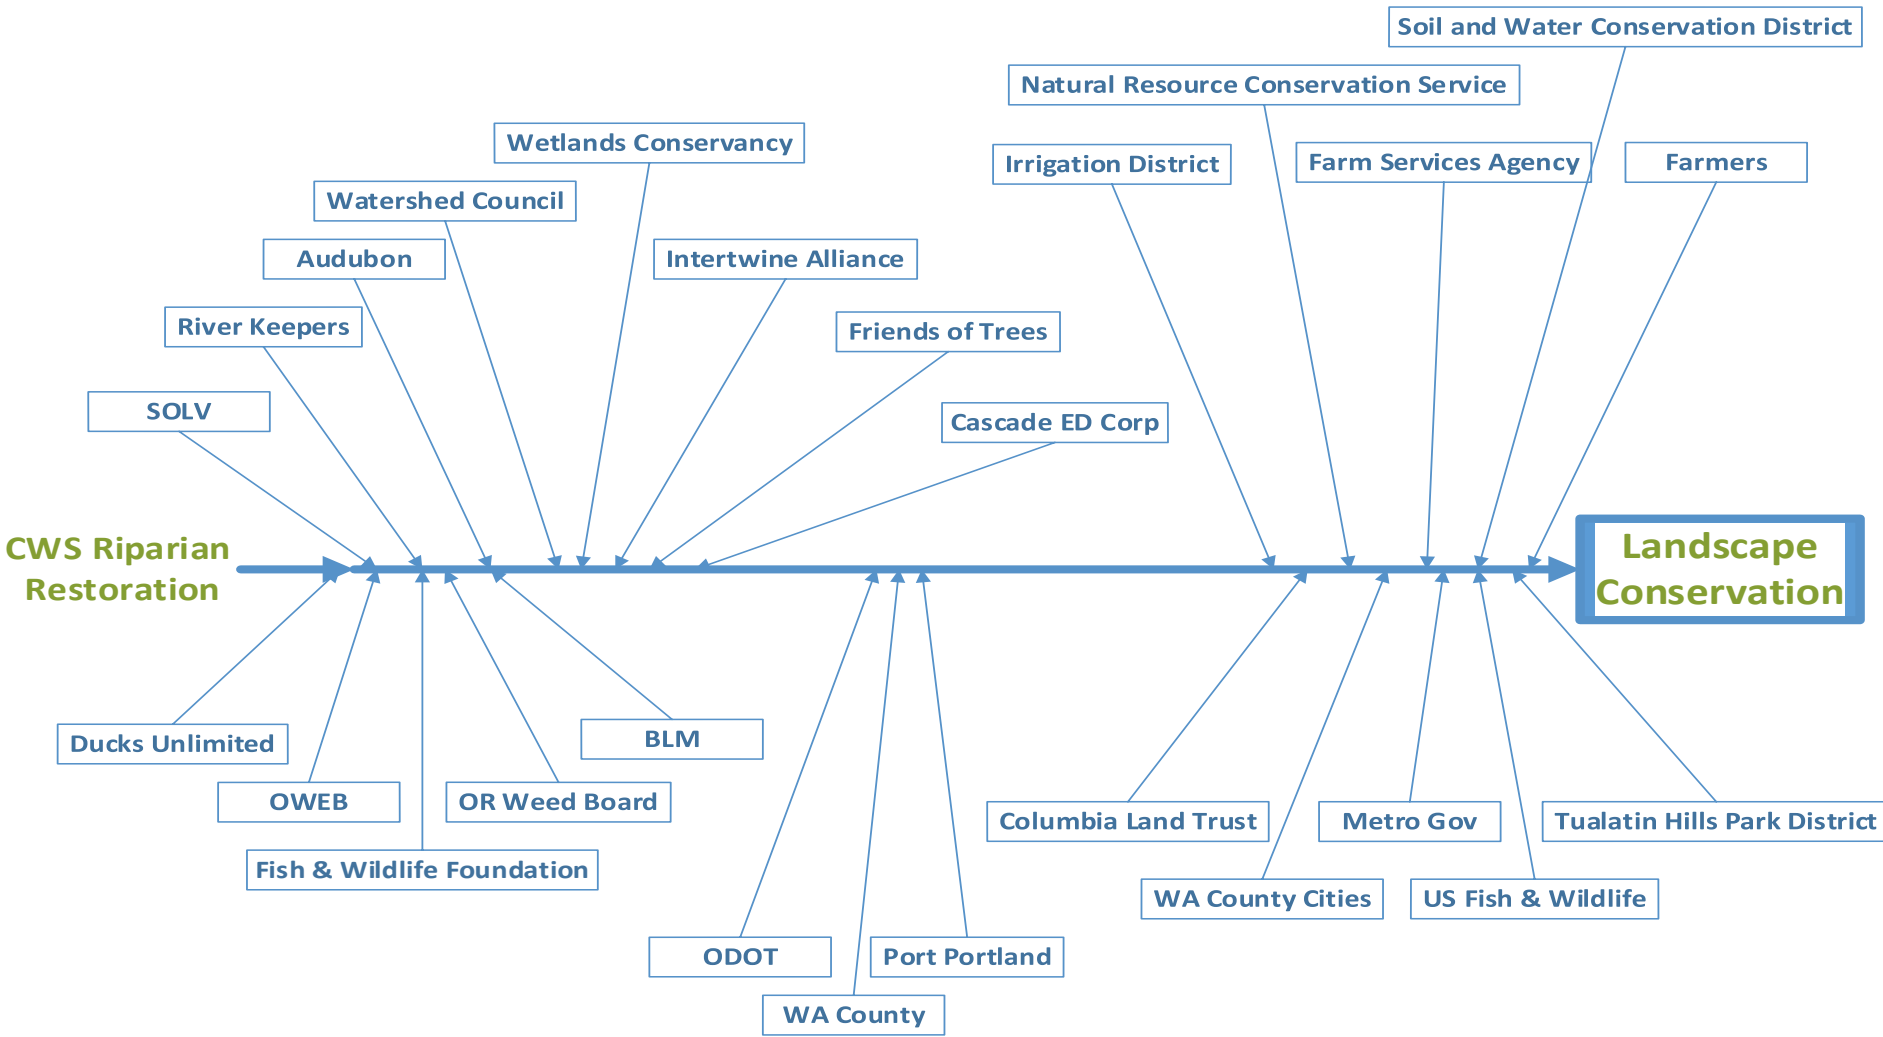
Soil and Water Conservation District

Natural Resource Conservation Service

Wetlands Conservancy

Irrigation District

Farm Services Agency

Farmers

Watershed Council

Audubon

Intertwine Alliance

River Keepers

Friends of Trees

SOLV

Cascade ED Corp

CWS Riparian Restoration

Landscape Conservation

Ducks Unlimited

BLM

OWEB

OR Weed Board

Fish & Wildlife Foundation

Columbia Land Trust

Metro Gov

Tualatin Hills Park District

WA County Cities

US Fish & Wildlife

ODOT

Port Portland

WA County